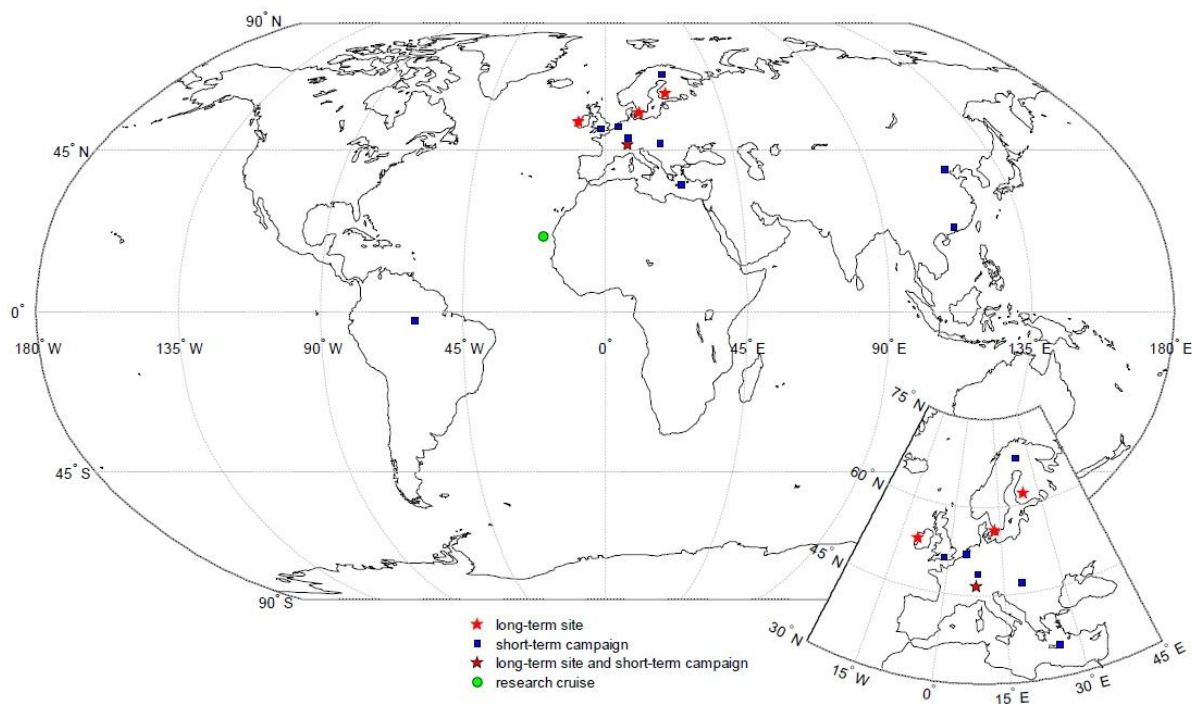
90° N

45° N

0°

45° S

90° S

180° W

135° W

90° W

45° W

0°

45° E

90° E

135° E

180° E

75° N

60° N

45° N

30° N

15° W

0°

15° E

30° E

45° E

long-term site
short-term campaign
long-term site and short-term campaign
research cruise